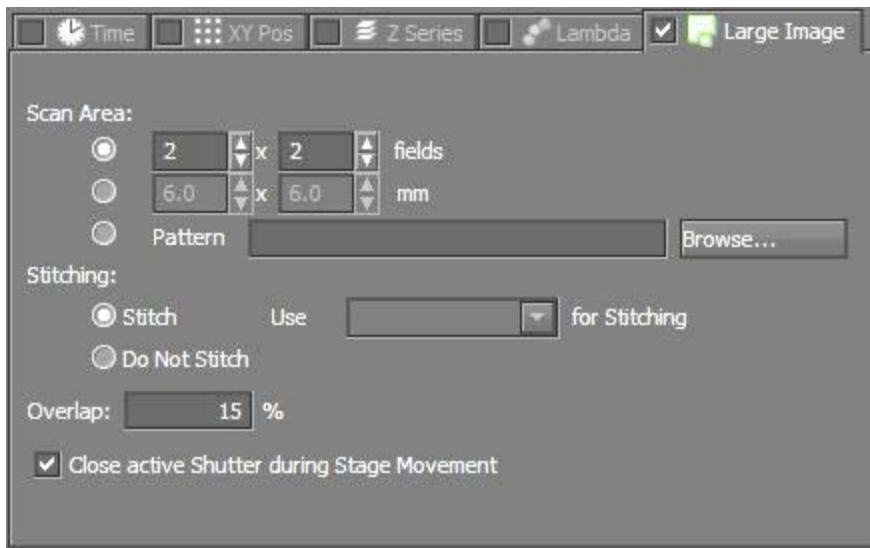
Time XY Pos Z Series Lambda Large Image

Scan Area:

2 x 2 fields

6.0 x 6.0 mm

Pattern Browse...

Stitching:

Stitch Use for Stitching

Do Not Stitch

Overlap: 15 %

Close active Shutter during Stage Movement